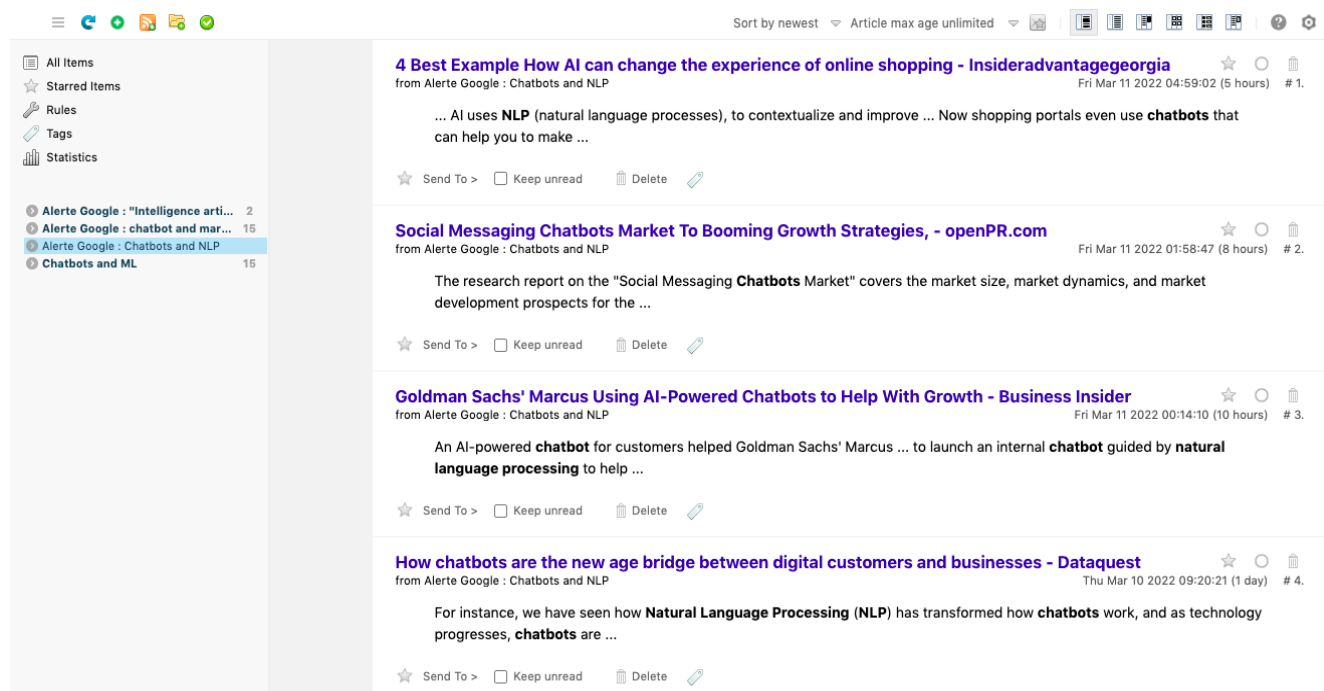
Sort by newest Article max age unlimited

All Items
Starred Items
Rules
Tags
Statistics

Alerte Google : "Intelligence arti... 2
Alerte Google : chatbot and mar... 15
Alerte Google : Chatbots and NLP
Chatbots and ML 15

4 Best Example How AI can change the experience of online shopping - Insideradvantagegeorgia
from Alerte Google : Chatbots and NLP
Fri Mar 11 2022 04:59:02 (5 hours) # 1.

... AI uses **NLP** (natural language processes), to contextualize and improve ... Now shopping portals even use **chatbots** that can help you to make ...

Send To > Keep unread Delete

Social Messaging Chatbots Market To Booming Growth Strategies, - openPR.com
from Alerte Google : Chatbots and NLP
Fri Mar 11 2022 01:58:47 (8 hours) # 2.

The research report on the "Social Messaging **Chatbots** Market" covers the market size, market dynamics, and market development prospects for the ...

Send To > Keep unread Delete

Goldman Sachs' Marcus Using AI-Powered Chatbots to Help With Growth - Business Insider
from Alerte Google : Chatbots and NLP
Fri Mar 11 2022 00:14:10 (10 hours) # 3.

An AI-powered **chatbot** for customers helped Goldman Sachs' Marcus ... to launch an internal **chatbot** guided by **natural language processing** to help ...

Send To > Keep unread Delete

How chatbots are the new age bridge between digital customers and businesses - Dataquest
from Alerte Google : Chatbots and NLP
Thu Mar 10 2022 09:20:21 (1 day) # 4.

For instance, we have seen how **Natural Language Processing** (**NLP**) has transformed how **chatbots** work, and as technology progresses, **chatbots** are ...

Send To > Keep unread Delete